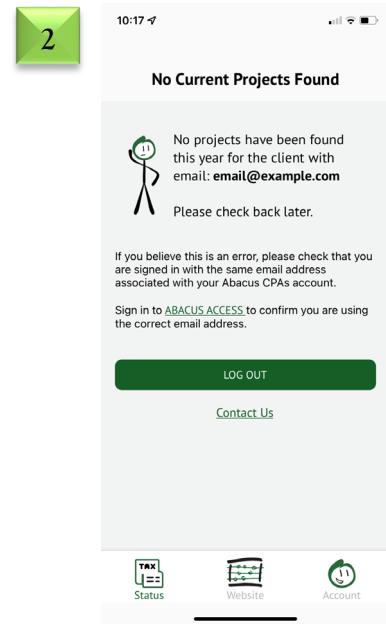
2

10:17

No Current Projects Found

No projects have been found this year for the client with email: **email@example.com**

Please check back later.

If you believe this is an error, please check that you are signed in with the same email address associated with your Abacus CPAs account.

Sign in to ABACUS ACCESS to confirm you are using the correct email address.

LOG OUT

Contact Us

TAX

Status

Website

Account